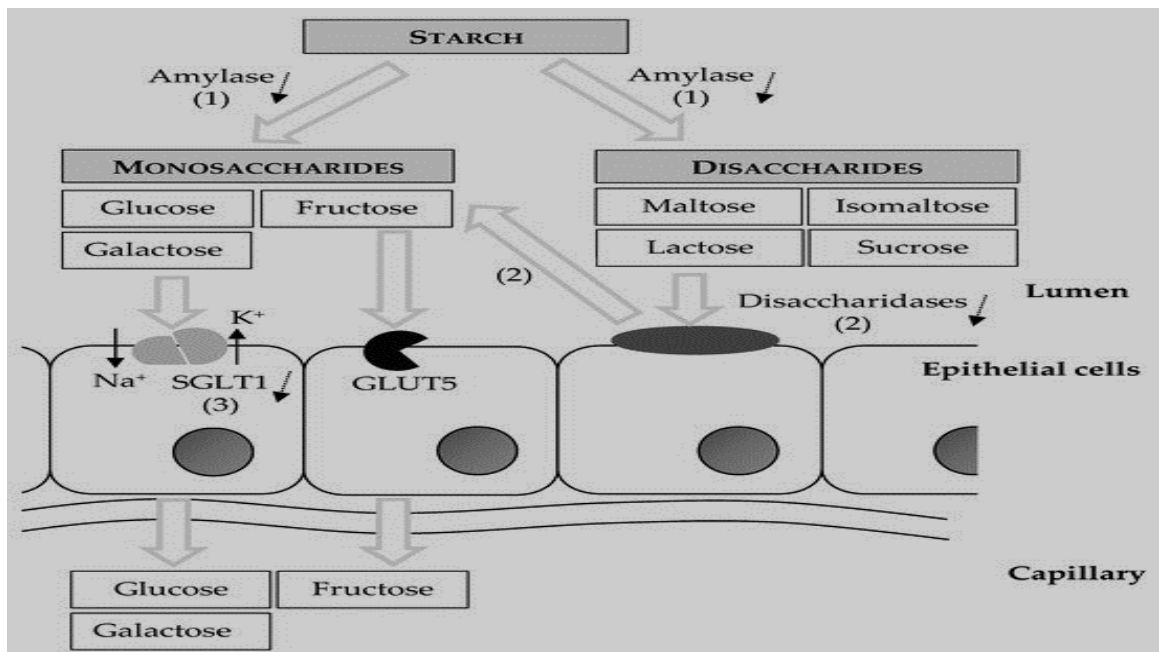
STARCH

Amylase (1)

Amylase (1)

MONOSACCHARIDES

Glucose

Fructose

Galactose

DISACCHARIDES

Maltose

Isomaltose

Lactose

Sucrose

(2)

Disaccharidases (2)

Lumen

$K^+$

$Na^+$

SGLT1 (3)

GLUT5

Epithelial cells

Capillary

Glucose

Fructose

Galactose